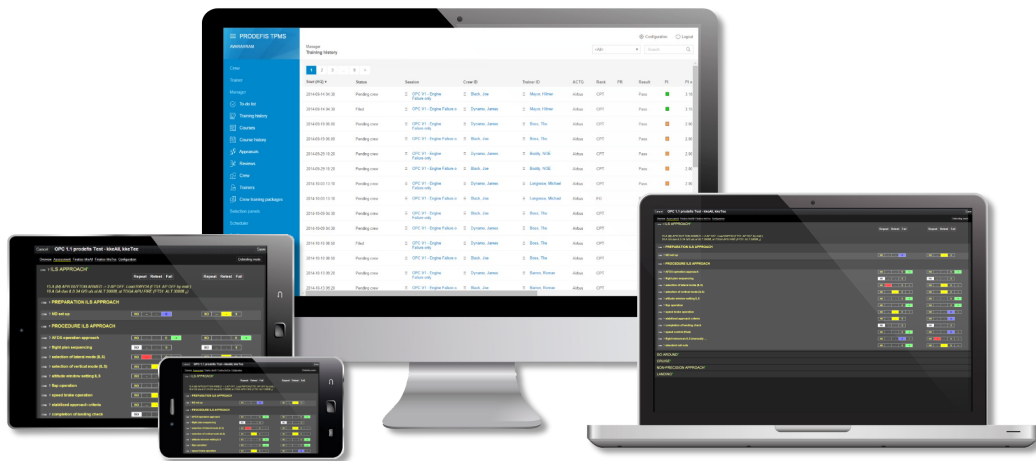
PRODEFIS TPMS
Configuration Logout

Crew
Trainer
Manager
To do list
Training history
Courses
Course history
Approvals
Reviews
Crew
Trainers
Crew training packages
Selection panels
Schedules

Manage
Training history

| Start (PIQ) | Status | Session | Crew ID | Trainer ID | ACTG | Rank | PB | Result |
|---|---|---|---|---|---|---|---|---|
| 2014-05-14 04:30 | Pending crew | OPC V1 - Engine Failure only | Black, Joe | Mayor, Hilmer | Airbus | CPT | | Pass |
| 2014-05-14 04:30 | Filed | OPC V1 - Engine Failure o | Dyname, James | Mayor, Hilmer | Airbus | CPT | | Pass |
| 2014-03-16 06:30 | Pending crew | OPC V1 - Engine Failure only | Dyname, James | Boss, The | Airbus | CPT | | Pass |
| 2014-03-16 06:30 | Pending crew | OPC V1 - Engine Failure o | Black, Joe | Boss, The | Airbus | CPT | | Pass |
| 2014-03-25 13:25 | Pending crew | OPC V1 - Engine Failure o | Dyname, James | Beatty, NSK | Airbus | CPT | | Pass |
| 2014-03-25 13:25 | Pending crew | OPC V1 - Engine Failure o | Black, Joe | Beatty, NSK | Airbus | CPT | | Pass |
| 2014-10-03 11:15 | Pending crew | OPC V1 - Engine Failure only | Dyname, James | Longrose, Michael | Airbus | CPT | | Pass |
| 2014-10-03 11:15 | Pending crew | OPC V1 - Engine Failure o | Black, Joe | Longrose, Michael | Airbus | F/O | | Pass |
| 2014-10-09 06:30 | Pending crew | OPC V1 - Engine Failure only | Black, Joe | Boss, The | Airbus | CPT | | |
| 2014-10-09 06:30 | Pending crew | OPC V1 - Engine Failure only | Dyname, James | Boss, The | Airbus | CPT | | |
| 2014-10-16 06:30 | Filed | OPC V1 - Engine Failure o | Dyname, James | Boss, The | Airbus | CPT | | |
| 2014-10-16 06:30 | Pending crew | OPC V1 - Engine Failure o | Black, Joe | Boss, The | Airbus | CPT | | |
| 2014-10-13 06:20 | Pending crew | OPC V1 - Engine Failure only | Dyname, James | Baron, Roman | Airbus | CPT | | |
| 2014-10-15 05:20 | Pending crew | OPC V1 - Engine Failure o | Black, Joe | Baron, Roman | Airbus | CPT | | |

OPC 1.1 prodefis Tool - kkoAll, kkoToo
I ILS APPROACH
Repeat Retest Fail
I PREPARATION ILS APPROACH
I ND set up
I PROCEDURE ILS APPROACH
I EFDS operation approach
I flight plan sequencing
I selection of lateral mode (ILS)
I selection of vertical mode (ILS)
I altitude window setting ILS
I flap operation
I speed brake operation
I stabilized approach criteria
I completion of landing check
GO AROUND
GROUND
NON-PRECISION APPROACH
LANDING